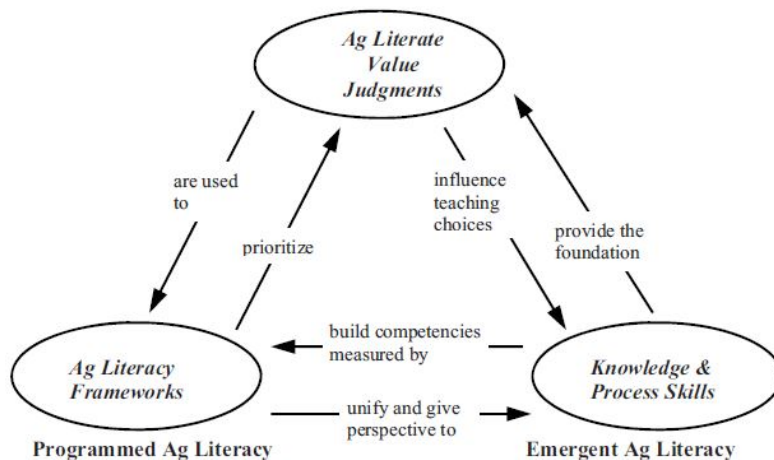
Ag Literate Value Judgments

are used to

prioritize

influence teaching choices

provide the foundation

build competencies measured by

Ag Literacy Frameworks

Knowledge & Process Skills

unify and give perspective to

Programmed Ag Literacy

Emergent Ag Literacy